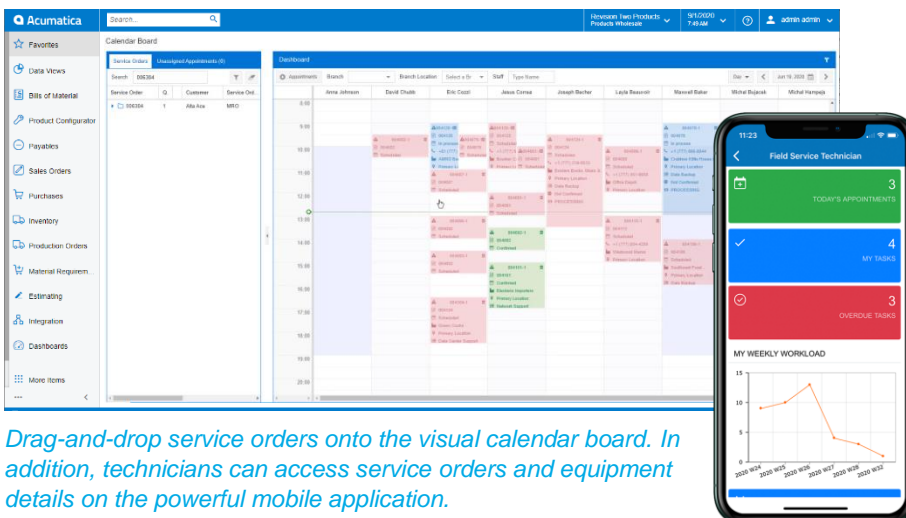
Acumatica

Search...

Revision Two Products
Products Wholesale

9/1/2020
7:49 AM

admin admin

Favorites
Data Views
Bills of Material
Product Configurator
Payables
Sales Orders
Purchases
Inventory
Production Orders
Material Requirem...
Estimating
Integration
Dashboards
More Items

Calendar Board

Service Orders
Unassigned Appointments (0)

Search 006384

| Service Order | Q | Customer | Service Ord... |
|---|---|---|---|
| 006384 | 1 | Alta Ace | MRO |

Dashboard

Appointments
Branch
Branch Location
Staff
Type Name

Day
Jun 16, 2020

Anna Johnson
David Chubb
Eric Cozzi
Jesus Correa
Joseph Becher
Layla Beaurain
Maxwell Baker
Michal Bujarek
Michal Hampeja

8:00
9:00
10:00
11:00
12:00
13:00
14:00
15:00
16:00
17:00
18:00
19:00
20:00

11:23

Field Service Technician

3
TODAY'S APPOINTMENTS

4
MY TASKS

3
OVERDUE TASKS

MY WEEKLY WORKLOAD

15
10
5
0

2020 W24
2020 W25
2020 W26
2020 W27
2020 W28
2020 W32

Drag-and-drop service orders onto the visual calendar board. In addition, technicians can access service orders and equipment details on the powerful mobile application.